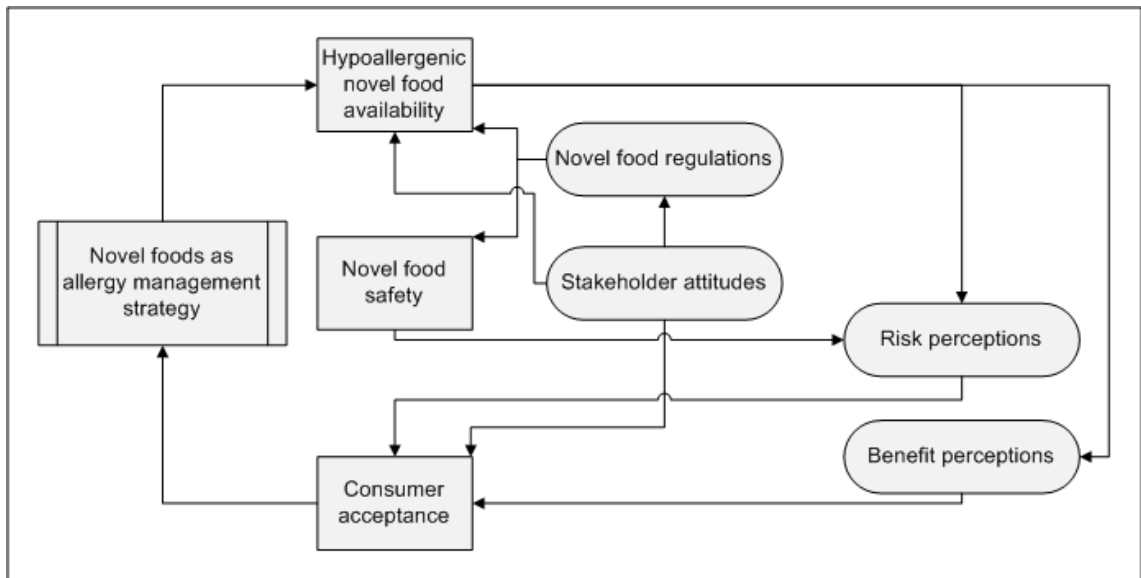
Hypoallergenic novel food availability

Novel food regulations

Novel foods as allergy management strategy

Novel food safety

Stakeholder attitudes

Risk perceptions

Benefit perceptions

Consumer acceptance